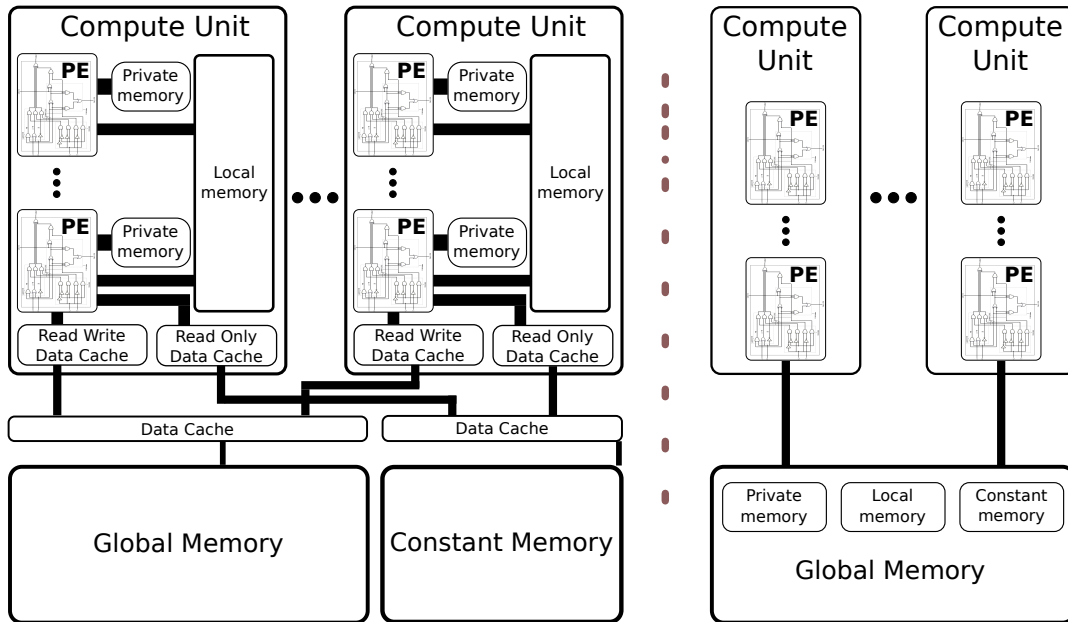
Compute Unit

PE

Private memory

PE

Private memory

Local memory

Read Write Data Cache

Read Only Data Cache

Compute Unit

PE

Private memory

PE

Private memory

Local memory

Read Write Data Cache

Read Only Data Cache

Data Cache

Data Cache

Global Memory

Constant Memory

Compute Unit

PE

PE

Compute Unit

PE

PE

Private memory

Local memory

Constant memory

Global Memory